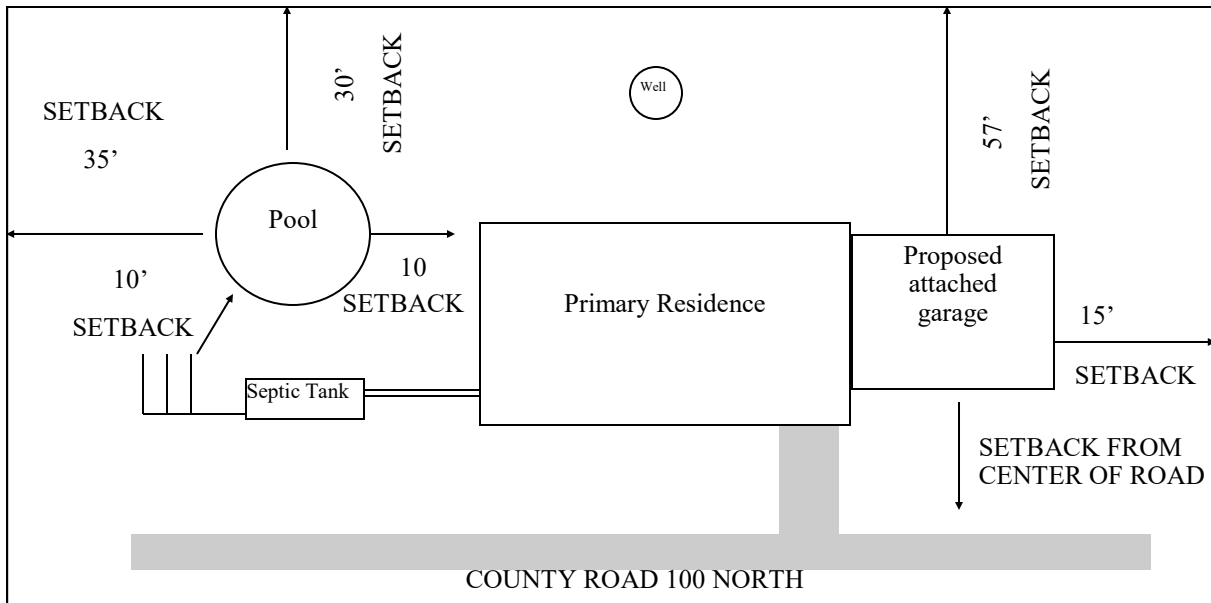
SETBACK

35’

30’ SETBACK

Well

57’ SETBACK

Pool

10’

SETBACK

10

SETBACK

Primary Residence

Proposed attached garage

15’

SETBACK

Septic Tank

SETBACK FROM CENTER OF ROAD

COUNTY ROAD 100 NORTH